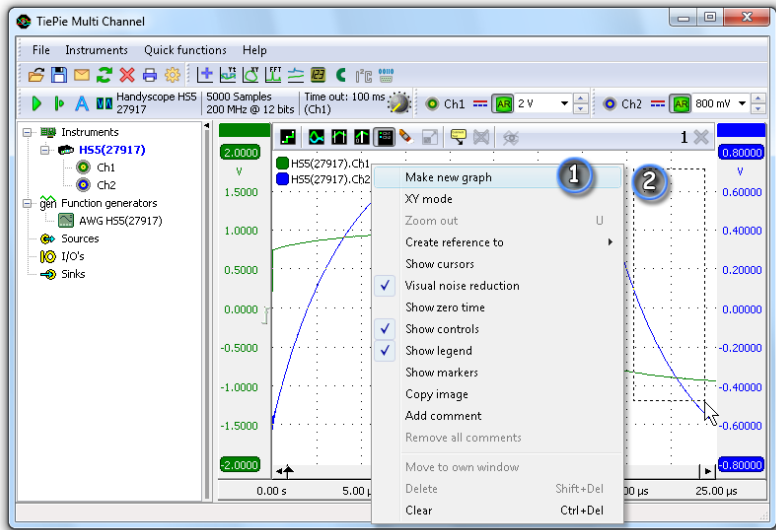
TiePie Multi Channel

File Instruments Quick functions Help

Handyscope HS5 27917
5000 Samples 200 MHz @ 12 bits
Time out: 100 ms (Ch1)
Ch1 AR 2 V
Ch2 AR 800 mV

Instruments
HS5(27917)
Ch1
Ch2
Function generators
AWG HS5(27917)
Sources
I/O's
Sinks

1

2.0000
V
1.5000
1.0000
0.5000
0.0000
-0.5000
-1.0000
-1.5000
-2.0000

HS5(27917).Ch1
HS5(27917).Ch2

0.80000
V
0.60000
0.40000
0.20000
0.00000
-0.20000
-0.40000
-0.60000
-0.80000

0.00 s
5.00 µ
00 µs
25.00 µs

1
2

Make new graph
XY mode
Zoom out U
Create reference to
Show cursors
Visual noise reduction
Show zero time
Show controls
Show legend
Show markers
Copy image
Add comment
Remove all comments
Move to own window
Delete Shift+Del
Clear Ctrl+Del